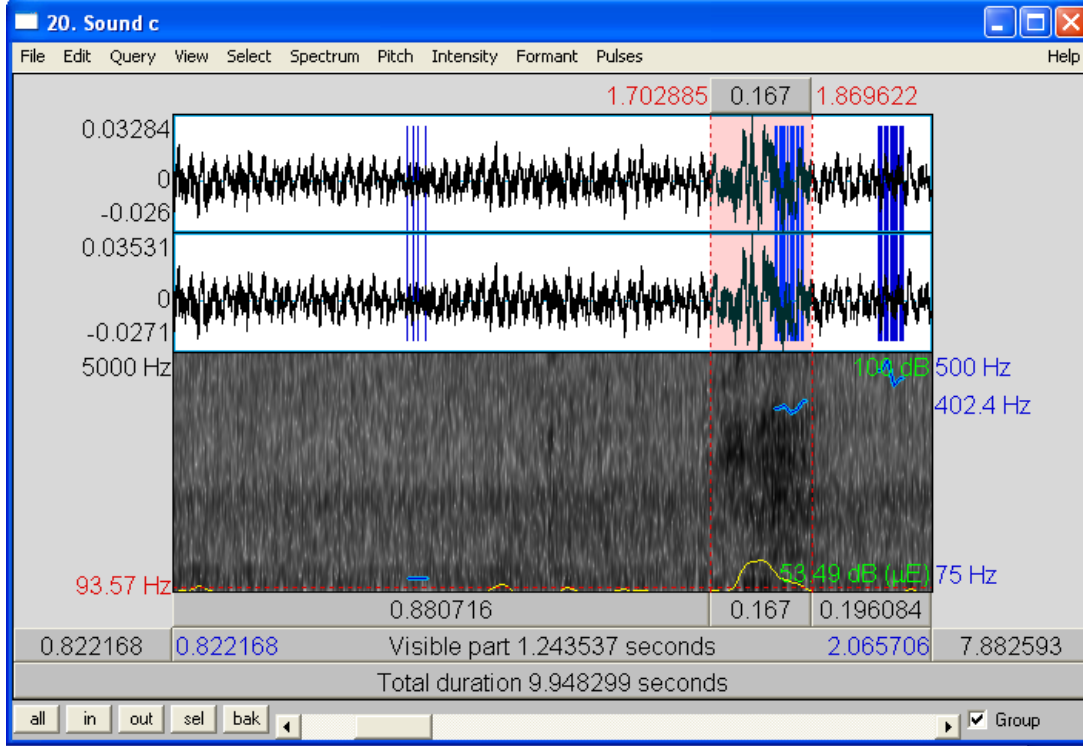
20. Sound c

File Edit Query View Select Spectrum Pitch Intensity Formant Pulses Help

1.702885 0.167 1.869622

0.03284
0
-0.026
0.03531
0
-0.0271

5000 Hz
100 dB 500 Hz
402.4 Hz

93.57 Hz
53.49 dB (μE) 75 Hz

0.880716 0.167 0.196084

0.822168 0.822168 Visible part 1.243537 seconds 2.065706 7.882593

Total duration 9.948299 seconds

all in out sel bak Group